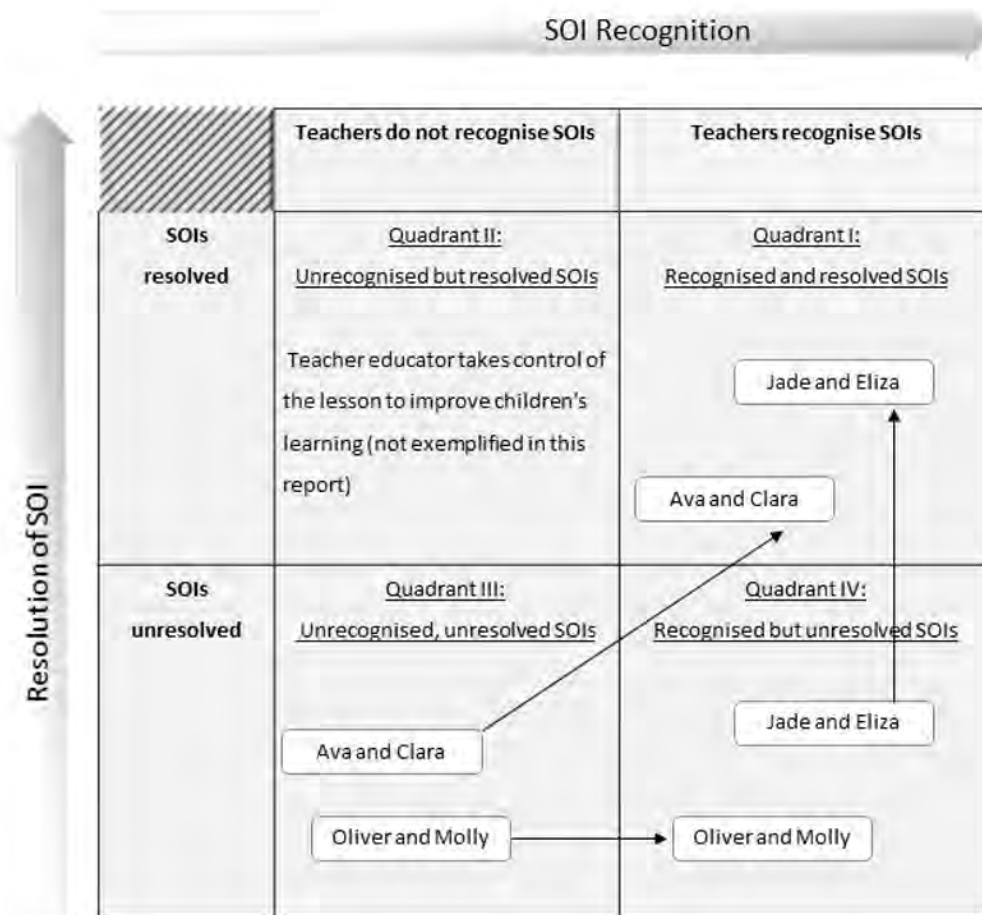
SOI Recognition

Resolution of SOI

| | Teachers do not recognise SOIs | Teachers recognise SOIs |
|---|---|---|
| SOIs resolved | Quadrant II: Unrecognised but resolved SOIs<br><br>Teacher educator takes control of the lesson to improve children's learning (not exemplified in this report) | Quadrant I: Recognised and resolved SOIs<br><br>Jade and Eliza<br><br>Ava and Clara |
| SOIs unresolved | Quadrant III: Unrecognised, unresolved SOIs<br><br>Ava and Clara<br><br>Oliver and Molly | Quadrant IV: Recognised but unresolved SOIs<br><br>Jade and Eliza<br><br>Oliver and Molly |